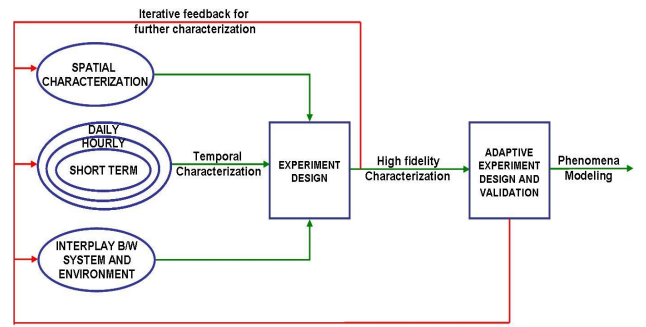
Iterative feedback for further characterization

SPATIAL CHARACTERIZATION

DAILY
HOURLY
SHORT TERM

Temporal Characterization

INTERPLAY B/W SYSTEM AND ENVIRONMENT

EXPERIMENT DESIGN

High fidelity Characterization

ADAPTIVE EXPERIMENT DESIGN AND VALIDATION

Phenomena Modeling